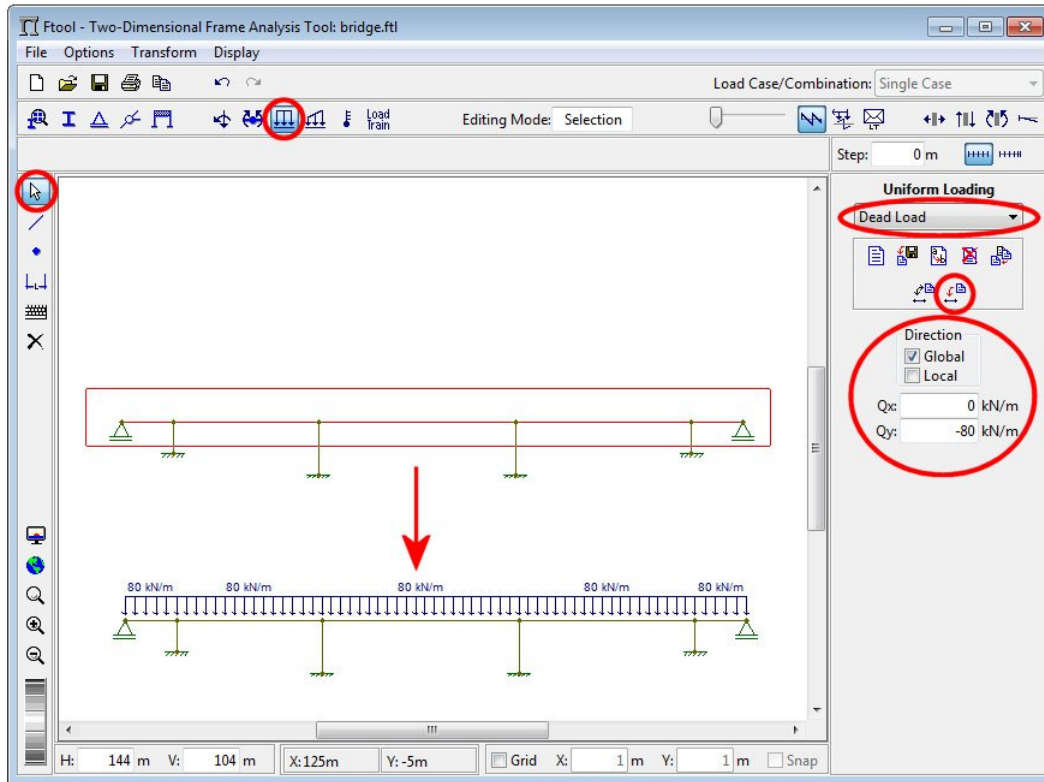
Ftool - Two-Dimensional Frame Analysis Tool: bridge.ftl

File Options Transform Display

Load Case/Combination: Single Case

Load Train

Editing Mode: Selection

Step: 0 m

Uniform Loading

Dead Load

Direction
Global
Local

Qx: 0 kN/m
Qy: -80 kN/m

80 kN/m 80 kN/m 80 kN/m 80 kN/m 80 kN/m

H: 144 m V: 104 m X:125m Y: -5m Grid X: 1 m Y: 1 m Snap